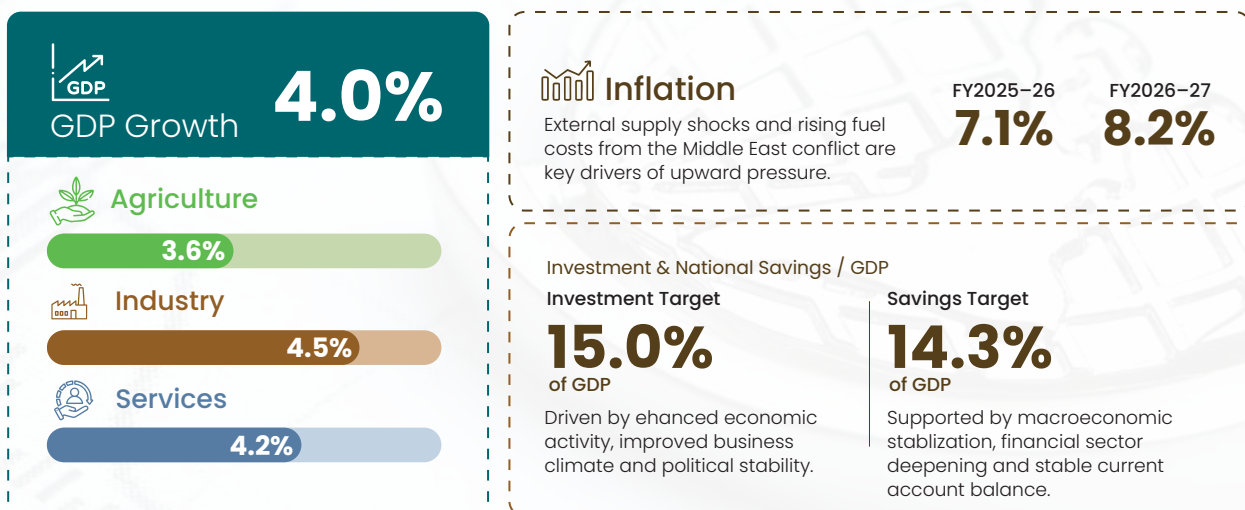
GDP
GDP Growth 4.0%

Agriculture
3.6%

Industry
4.5%

Services
4.2%

Inflation
External supply shocks and rising fuel costs from the Middle East conflict are key drivers of upward pressure.

FY2025–26
7.1%

FY2026–27
8.2%

Investment & National Savings / GDP

Investment Target
15.0%
of GDP
Driven by ehanced economic activity, improved business climate and political stability.

Savings Target
14.3%
of GDP
Supported by macroeconomic stablization, financial sector deepening and stable current account balance.